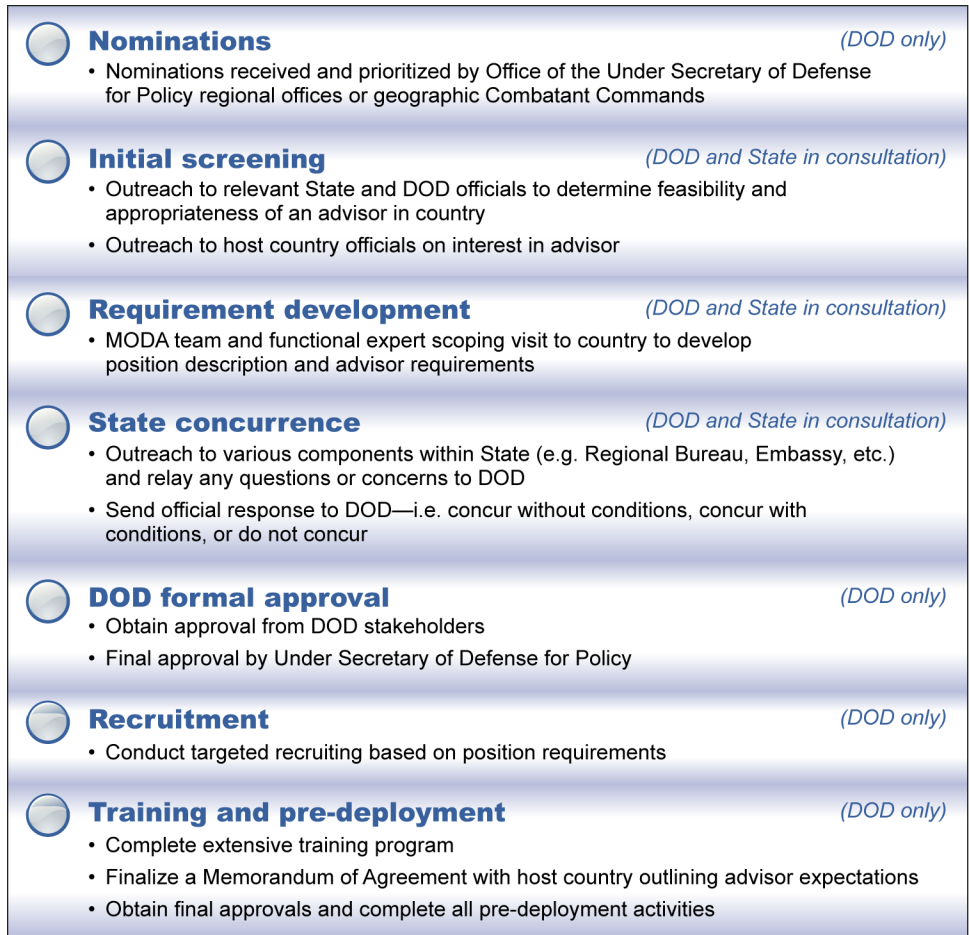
Nominations (DOD only)

• Nominations received and prioritized by Office of the Under Secretary of Defense for Policy regional offices or geographic Combatant Commands

Initial screening (DOD and State in consultation)

• Outreach to relevant State and DOD officials to determine feasibility and appropriateness of an advisor in country

• Outreach to host country officials on interest in advisor

Requirement development (DOD and State in consultation)

• MODA team and functional expert scoping visit to country to develop position description and advisor requirements

State concurrence (DOD and State in consultation)

• Outreach to various components within State (e.g. Regional Bureau, Embassy, etc.) and relay any questions or concerns to DOD

• Send official response to DOD—i.e. concur without conditions, concur with conditions, or do not concur

DOD formal approval (DOD only)

• Obtain approval from DOD stakeholders

• Final approval by Under Secretary of Defense for Policy

Recruitment (DOD only)

• Conduct targeted recruiting based on position requirements

Training and pre-deployment (DOD only)

• Complete extensive training program

• Finalize a Memorandum of Agreement with host country outlining advisor expectations

• Obtain final approvals and complete all pre-deployment activities